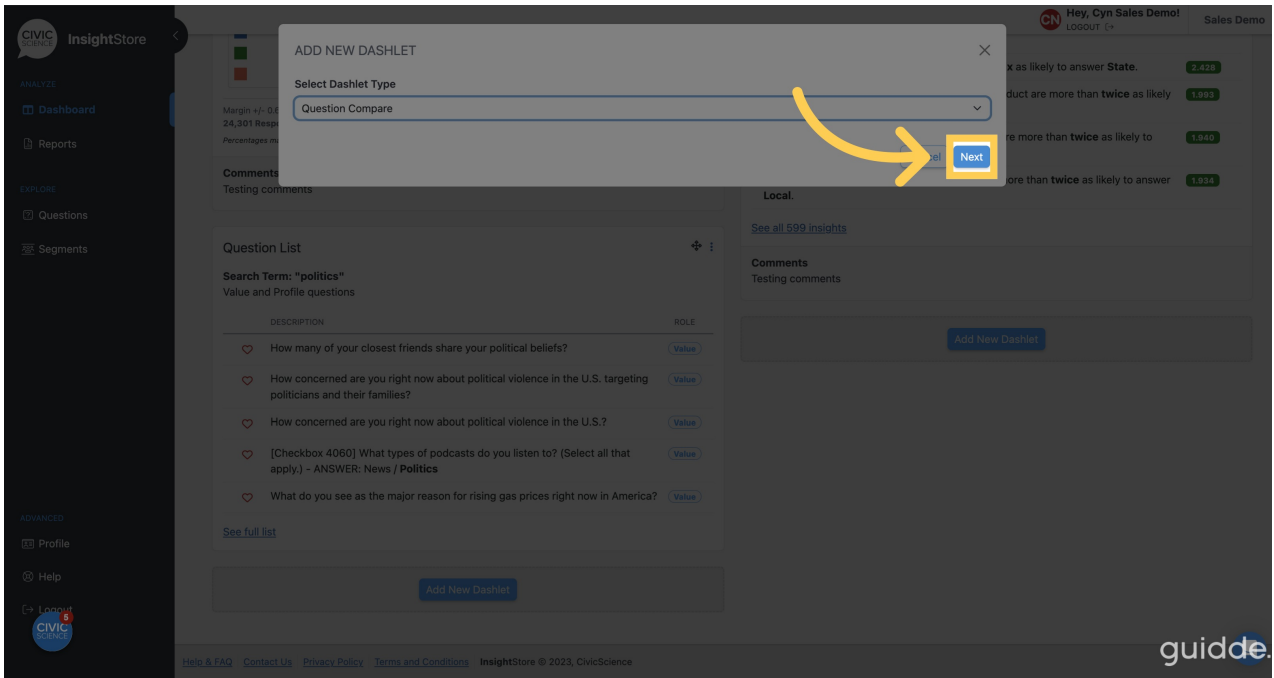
CIVIC SCIENCE InsightStore

ANALYZE
Dashboard
Reports

EXPLORE
Questions
Segments

ADVANCED
Profile
Help
Logout

CIVIC SCIENCE 5

CN Hey, Cyn Sales Demo!
LOGOUT
Sales Demo

ADD NEW DASHLET
Select Dashlet Type
Question Compare
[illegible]el Next

Margin +/- 0.6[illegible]
24,301 Resp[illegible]
Percentages m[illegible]

Comments
Testing comments

x as likely to answer State. 2.428
duct are more than twice as likely 1.993
re more than twice as likely to 1.940
ore than twice as likely to answer Local. 1.934

See all 599 insights

Comments
Testing comments

Add New Dashlet

Question List
Search Term: "politics"
Value and Profile questions

| DESCRIPTION | ROLE |
|---|---|
| How many of your closest friends share your political beliefs? | Value |
| How concerned are you right now about political violence in the U.S. targeting politicians and their families? | Value |
| How concerned are you right now about political violence in the U.S.? | Value |
| [Checkbox 4060] What types of podcasts do you listen to? (Select all that apply.) - ANSWER: News / Politics | Value |
| What do you see as the major reason for rising gas prices right now in America? | Value |

See full list

Add New Dashlet

Help & FAQ Contact Us Privacy Policy Terms and Conditions InsightStore © 2023, CivicScience

guidde.